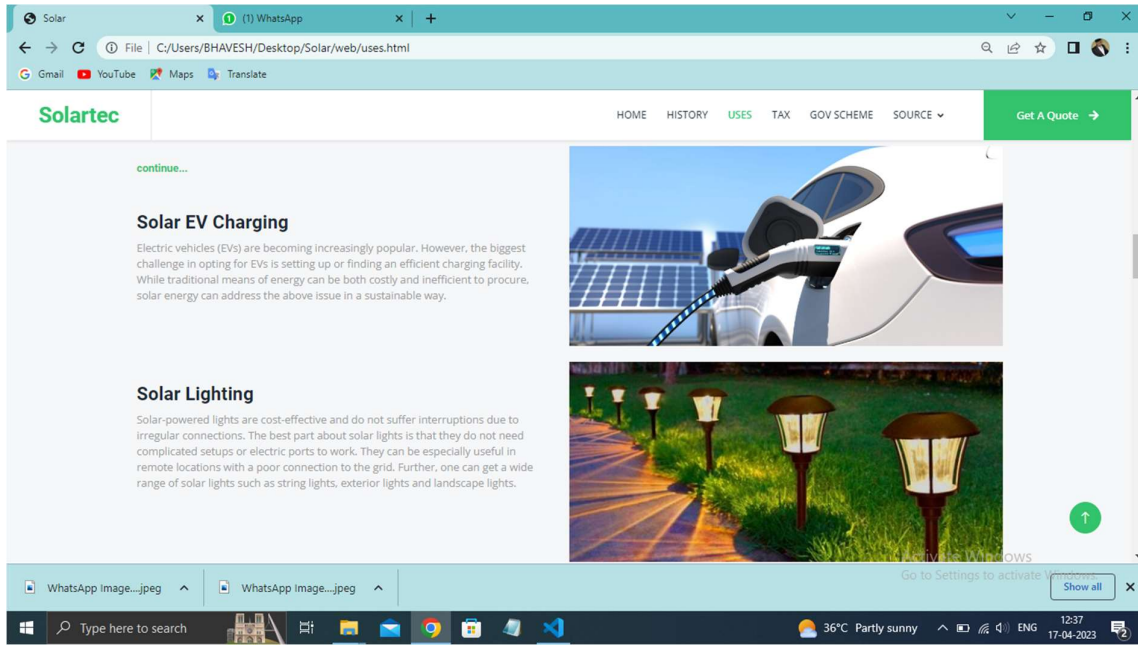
Solar ×
(1) WhatsApp ×
+

File | C:/Users/BHAVESH/Desktop/Solar/web/uses.html

Gmail YouTube Maps Translate

Solartec

HOME HISTORY USES TAX GOV SCHEME SOURCE

Get A Quote →

continue...

Solar EV Charging

Electric vehicles (EVs) are becoming increasingly popular. However, the biggest challenge in opting for EVs is setting up or finding an efficient charging facility. While traditional means of energy can be both costly and inefficient to procure, solar energy can address the above issue in a sustainable way.

Solar Lighting

Solar-powered lights are cost-effective and do not suffer interruptions due to irregular connections. The best part about solar lights is that they do not need complicated setups or electric ports to work. They can be especially useful in remote locations with a poor connection to the grid. Further, one can get a wide range of solar lights such as string lights, exterior lights and landscape lights.

Activate Windows
Go to Settings to activate Windows.

WhatsApp Image....jpeg
WhatsApp Image....jpeg
Show all

Type here to search

36°C Partly sunny ENG 12:37 17-04-2023 2